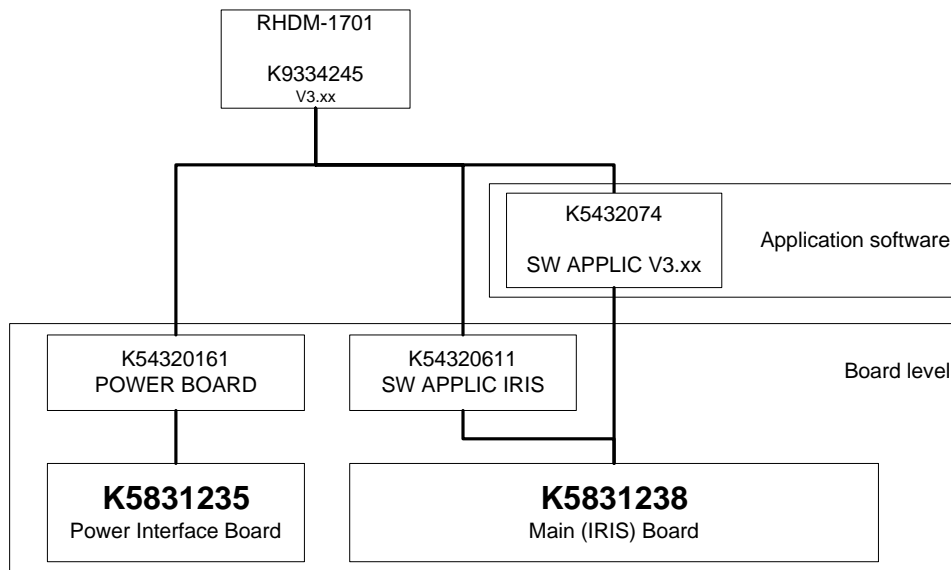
RHDM-1701

K9334245
V3.xx

K5432074

SW APPLIC V3.xx

Application software

K54320161
POWER BOARD

K54320611
SW APPLIC IRIS

Board level

**K5831235**
Power Interface Board

**K5831238**
Main (IRIS) Board